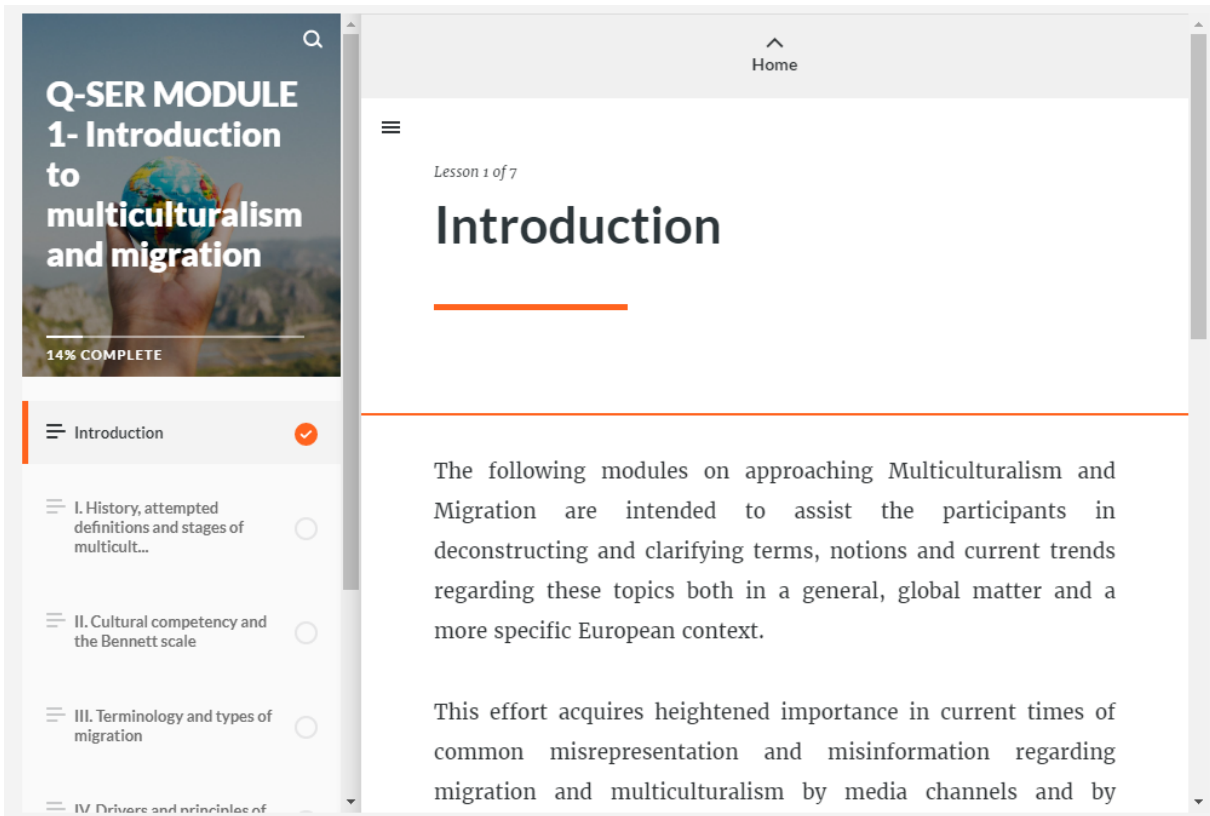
Q-SER MODULE 1- Introduction to multiculturalism and migration

14% COMPLETE

Introduction

I. History, attempted definitions and stages of multicult...

II. Cultural competency and the Bennett scale

III. Terminology and types of migration

IV. Drivers and principles of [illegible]

Home

Lesson 1 of 7

Introduction

The following modules on approaching Multiculturalism and Migration are intended to assist the participants in deconstructing and clarifying terms, notions and current trends regarding these topics both in a general, global matter and a more specific European context.

This effort acquires heightened importance in current times of common misrepresentation and misinformation regarding migration and multiculturalism by media channels and by